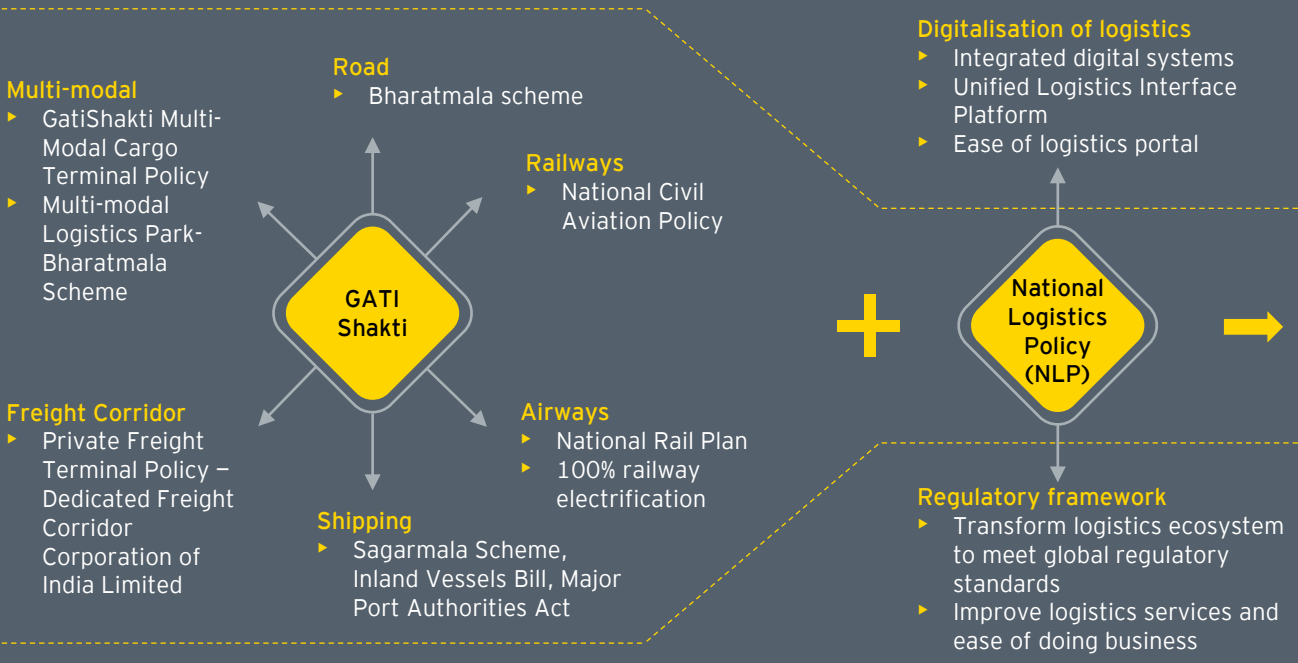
Multi-modal
- GatiShakti Multi-Modal Cargo Terminal Policy
- Multi-modal Logistics Park-Bharatmala Scheme

Road
- Bharatmala scheme

Railways
- National Civil Aviation Policy

GATI Shakti

Freight Corridor
- Private Freight Terminal Policy – Dedicated Freight Corridor Corporation of India Limited

Airways
- National Rail Plan
- 100% railway electrification

Shipping
- Sagarmala Scheme, Inland Vessels Bill, Major Port Authorities Act

Digitalisation of logistics
- Integrated digital systems
- Unified Logistics Interface Platform
- Ease of logistics portal

National Logistics Policy (NLP)

Regulatory framework
- Transform logistics ecosystem to meet global regulatory standards
- Improve logistics services and ease of doing business